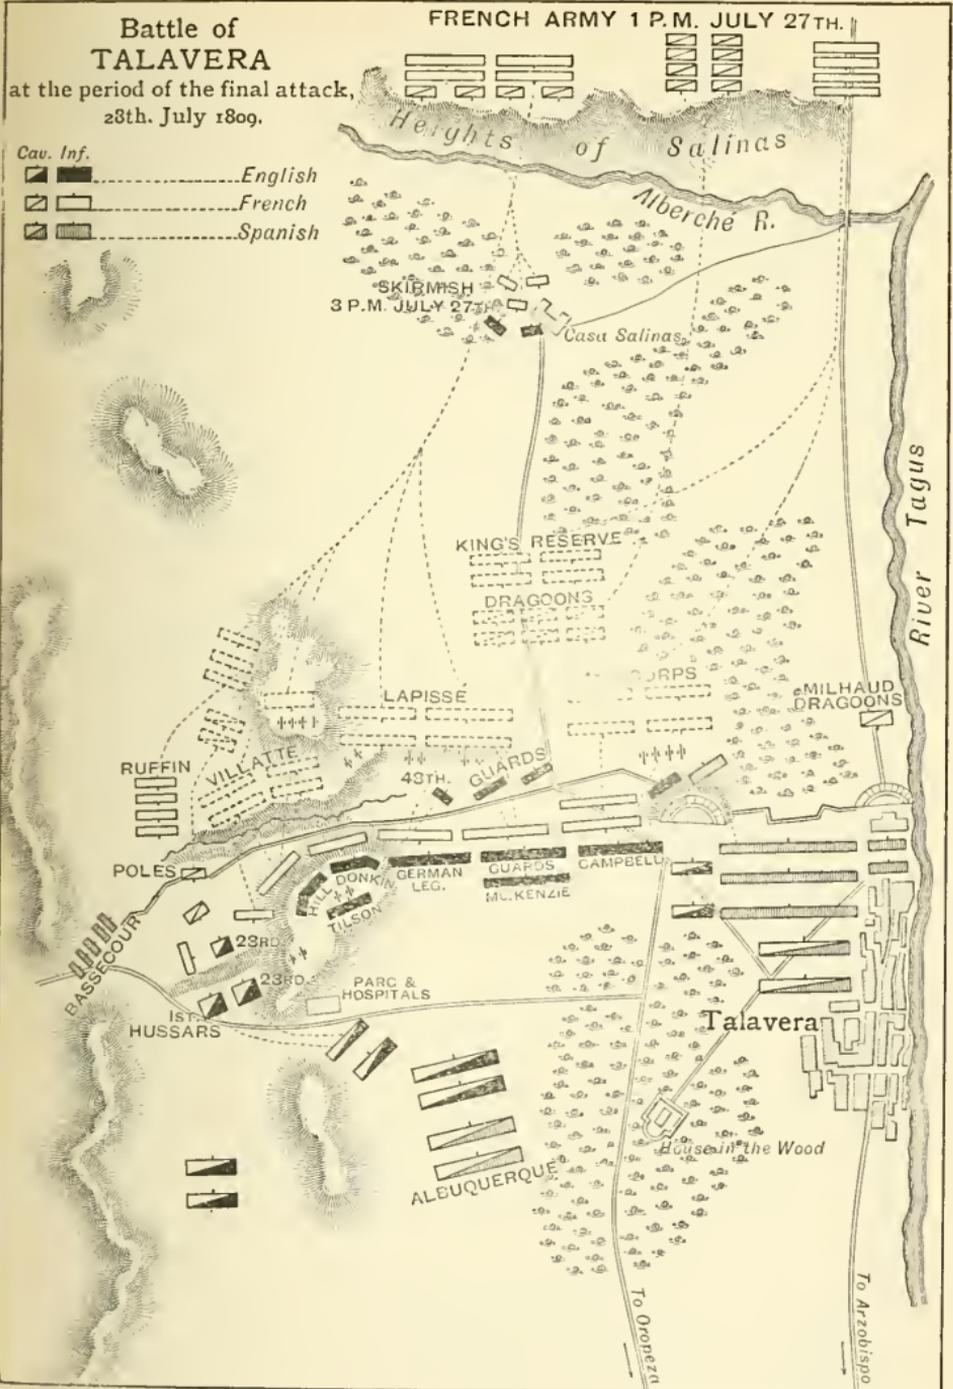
Battle of
TALAVERA
at the period of the final attack,
28th. July 1809.

FRENCH ARMY 1 P.M. JULY 27TH.

Cav. Inf.
English
French
Spanish

Heights of Salinas

Alberché R.

SKIRMISH
3 P.M. JULY 27TH.

Casa Salinas

River Tagus

KING'S RESERVE

DRAGOONS

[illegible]ORPS

MILHAUD
DRAGOONS

LAPISSE

RUFFIN

VILLATTE

48TH.

GUARDS

POLES

HILL

DONKIN

TILSON

GERMAN
LEG.

GUARDS

MCKENZIE

CAMPBELL

23RD.

23RD.

BASSECOUR

IST.
HUSSARS

PARC &
HOSPITALS

Talavera

House in the Wood

ALBUQUERQUE

To Oropeza

To Arzobispo